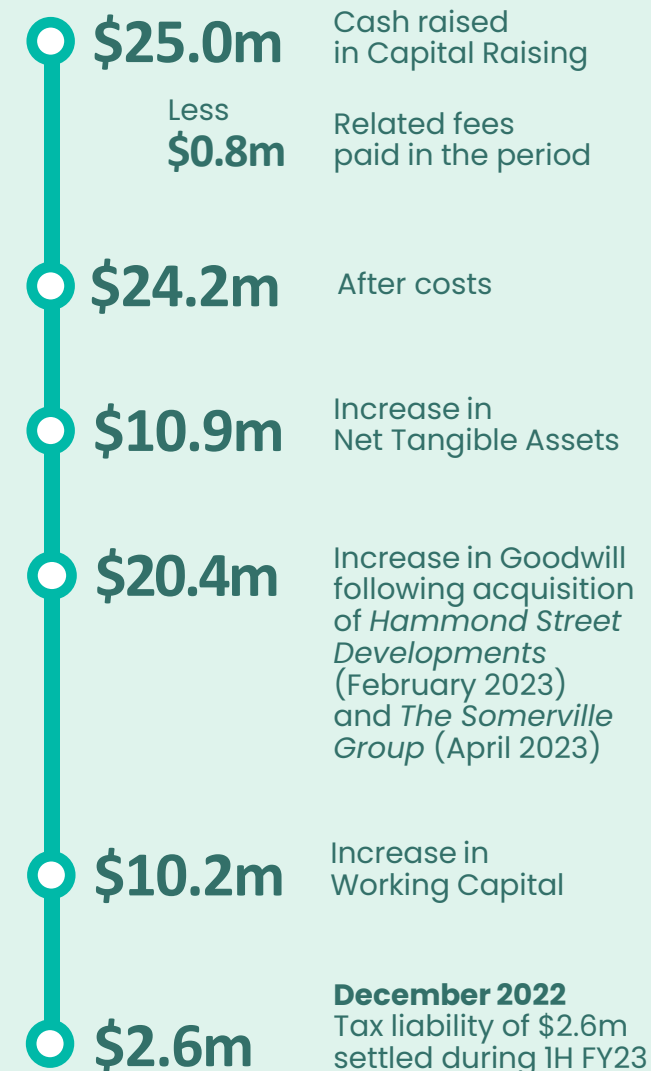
$25.0m Cash raised in Capital Raising

Less
$0.8m Related fees paid in the period

$24.2m After costs

$10.9m Increase in Net Tangible Assets

$20.4m Increase in Goodwill following acquisition of *Hammond Street Developments* (February 2023) and *The Somerville Group* (April 2023)

$10.2m Increase in Working Capital

$2.6m **December 2022**
Tax liability of $2.6m settled during 1H FY23